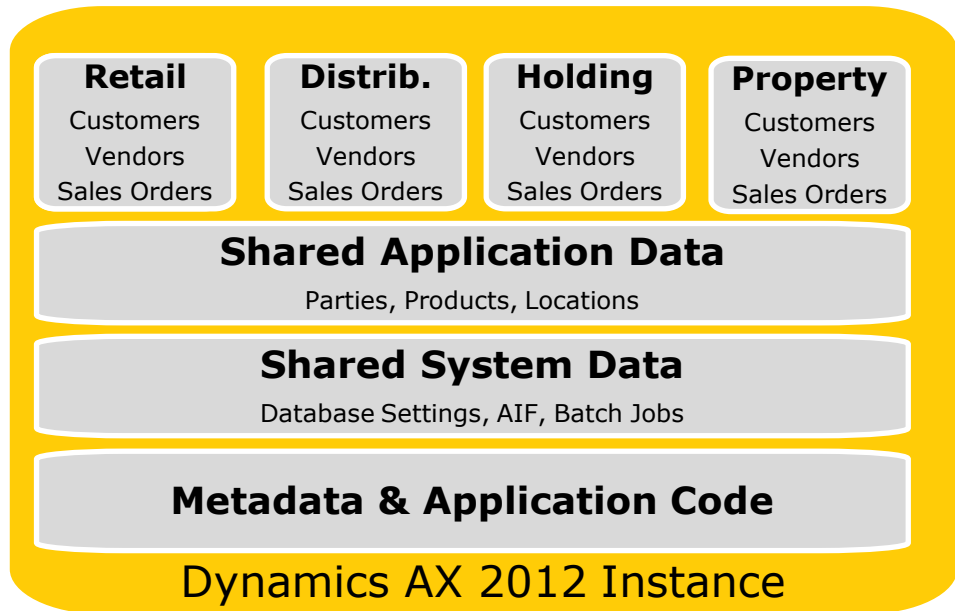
**Retail**
Customers
Vendors
Sales Orders

**Distrib.**
Customers
Vendors
Sales Orders

**Holding**
Customers
Vendors
Sales Orders

**Property**
Customers
Vendors
Sales Orders

**Shared Application Data**
Parties, Products, Locations

**Shared System Data**
Database Settings, AIF, Batch Jobs

**Metadata & Application Code**

Dynamics AX 2012 Instance